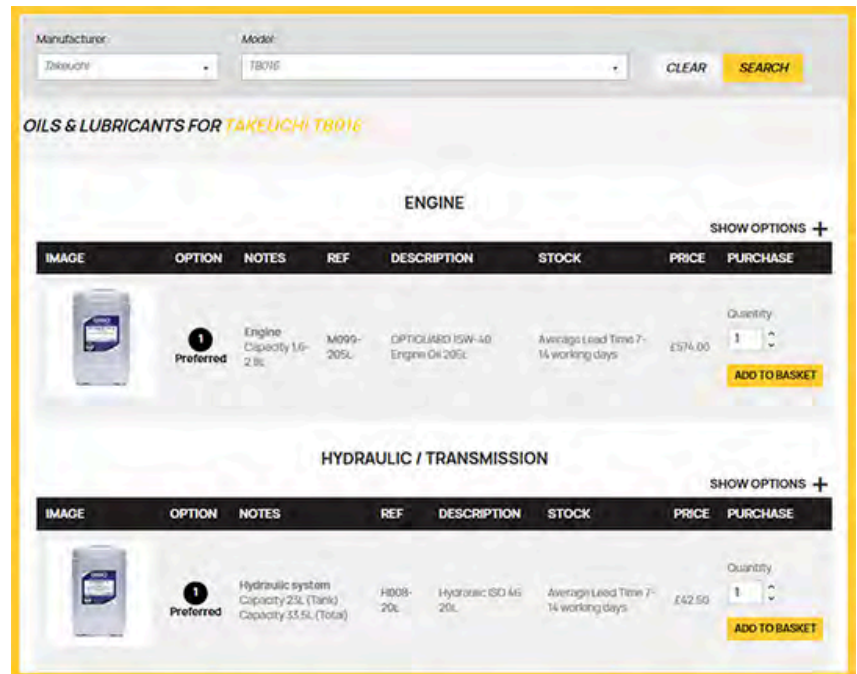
Manufacturer
Takeuchi
Model
TB016
CLEAR
SEARCH

OILS & LUBRICANTS FOR TAKEUCHI TB016

ENGINE

SHOW OPTIONS +

| IMAGE | OPTION | NOTES | REF | DESCRIPTION | STOCK | PRICE | PURCHASE |
|---|---|---|---|---|---|---|---|
| | 1 Preferred | Engine Capacity 1.6-2.8L | M099-205L | OPTIGUARD 15W-40 Engine Oil 205L | Average Lead Time 7-14 working days | £574.00 | Quantity 1 ADD TO BASKET |

HYDRAULIC / TRANSMISSION

SHOW OPTIONS +

| IMAGE | OPTION | NOTES | REF | DESCRIPTION | STOCK | PRICE | PURCHASE |
|---|---|---|---|---|---|---|---|
| | 1 Preferred | Hydraulic system Capacity 23L (Tank) Capacity 33.5L (Total) | H008-20L | Hydraulic ISO 46 20L | Average Lead Time 7-14 working days | £42.50 | Quantity 1 ADD TO BASKET |